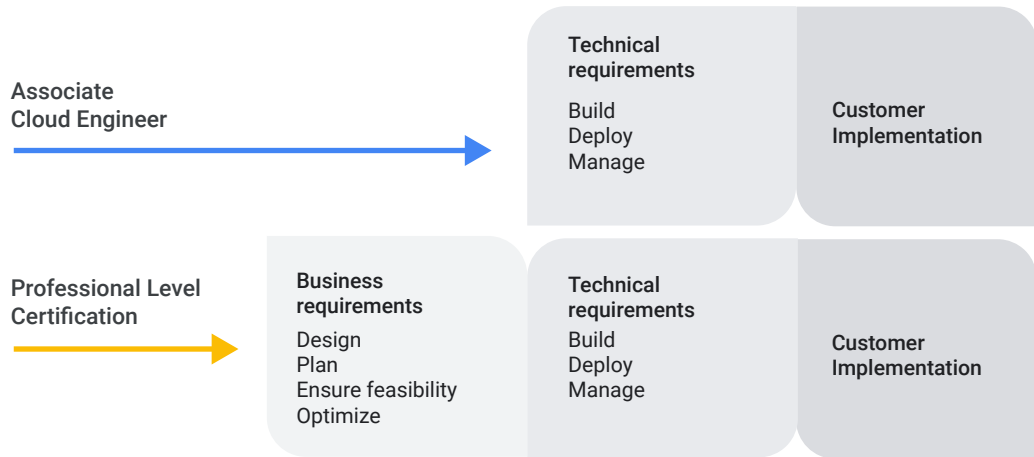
Associate Cloud Engineer

Technical requirements

Build
Deploy
Manage

Customer Implementation

Professional Level Certification

Business requirements

Design
Plan
Ensure feasibility
Optimize

Technical requirements

Build
Deploy
Manage

Customer Implementation